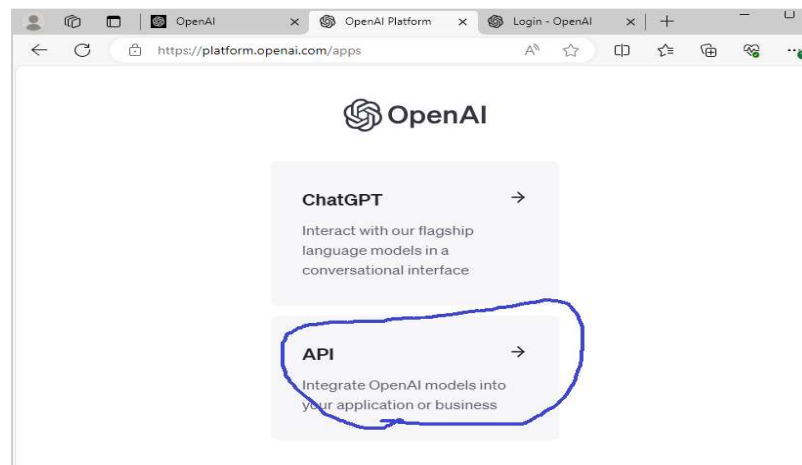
OpenAI ×
OpenAI Platform ×
Login - OpenAI ×
+
https://platform.openai.com/apps

OpenAI

ChatGPT →
Interact with our flagship language models in a conversational interface

API →
Integrate OpenAI models into your application or business